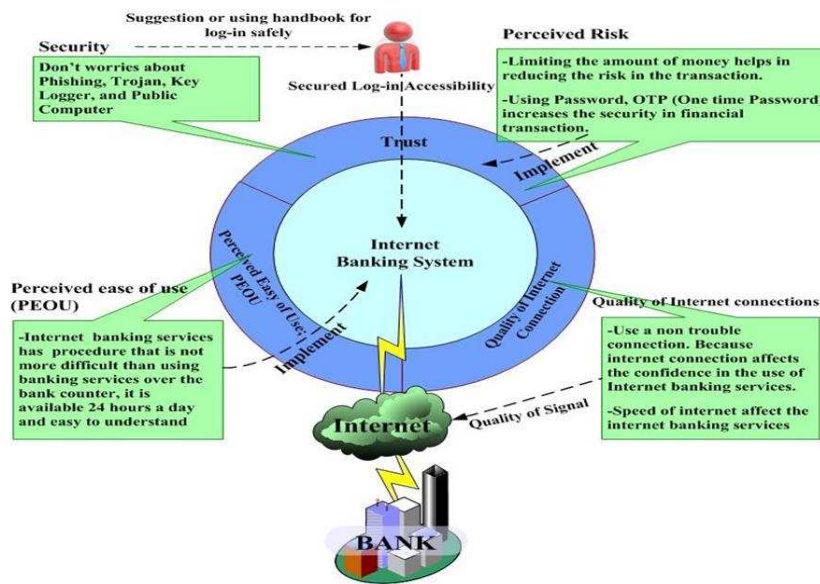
Suggestion or using handbook for log-in safely

Security

Don't worries about Phishing, Trojan, Key Logger, and Public Computer

Secured Log-in Accessibility

Perceived Risk

-Limiting the amount of money helps in reducing the risk in the transaction.

-Using Password, OTP (One time Password) increases the security in financial transaction.

Trust

Implement

Internet Banking System

Perceived Easy of Use: PEOU

Quality of Internet Connection

Perceived ease of use (PEOU)

-Internet banking services has procedure that is not more difficult than using banking services over the bank counter, it is available 24 hours a day and easy to understand

Implement

Quality of Internet connections

-Use a non trouble connection. Because internet connection affects the confidence in the use of Internet banking services.

-Speed of internet affect the internet banking services

Quality of Signal

Internet

BANK